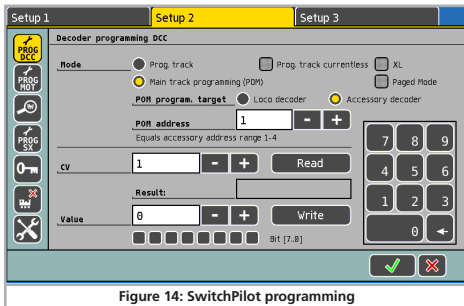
Setup 1
Setup 2
Setup 3

PROG DCC
PROG MOT
PROG SX

Decoder programming DCC

Mode
Prog. track
Prog. track currentless
XL
Main track programming (POM)
Paged Mode

POM program. target
Loco decoder
Accessory decoder

POM address
1
-
+
Equals accessory address range 1-4

CV
1
-
+
Read

Result:

Value
0
-
+
Write
Bit [7..0]

7
8
9
4
5
6
1
2
3
0

Figure 14: SwitchPilot programming